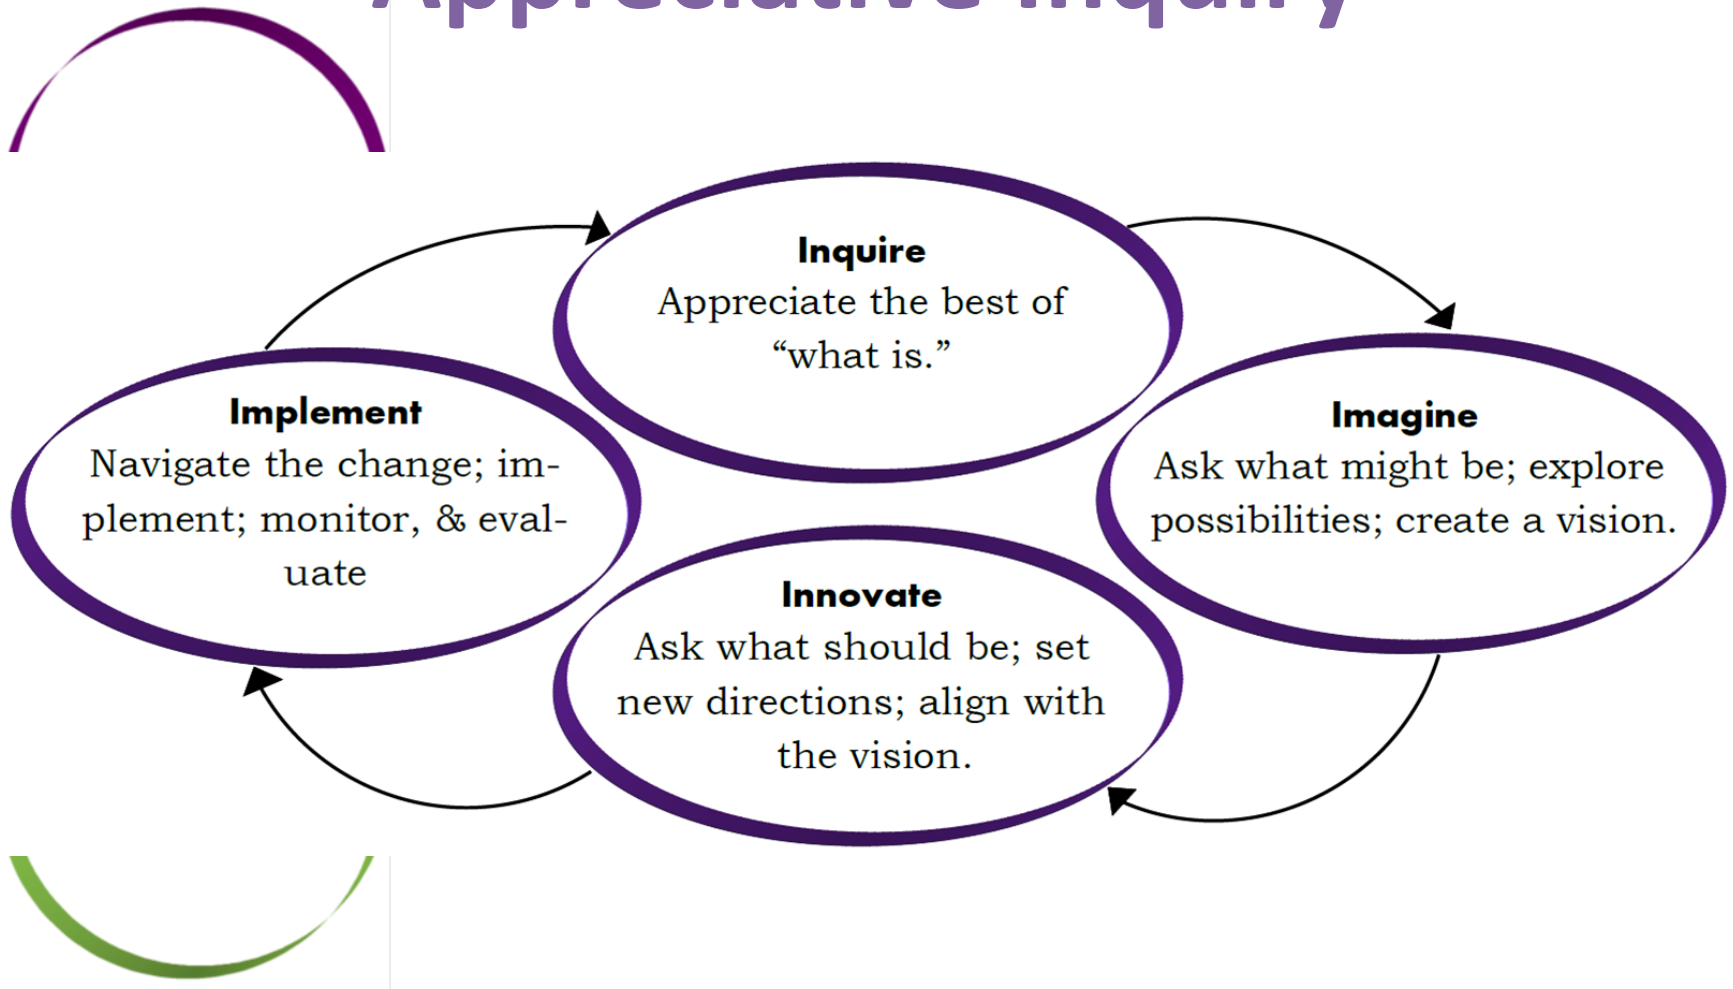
Appreciative Inquiry

Inquire
Appreciate the best of "what is."

Imagine
Ask what might be; explore possibilities; create a vision.

Innovate
Ask what should be; set new directions; align with the vision.

Implement
Navigate the change; implement; monitor, & evaluate